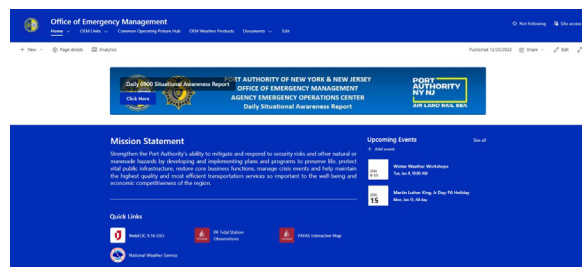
Office of Emergency Management

Home OEM Units Common Operating Picture Hub OEM Weather Products Documents Edit

☆ Not following Site access

+ New Page details Analytics

Published 12/20/2023 Share Edit

Daily 0900 Situational Awareness Report

Click Here

PORT AUTHORITY OF NEW YORK & NEW JERSEY
OFFICE OF EMERGENCY MANAGEMENT
AGENCY EMERGENCY OPERATIONS CENTER
Daily Situational Awareness Report

PORT AUTHORITY NY NJ
AIR LAND RAIL SEA

Mission Statement

Strengthen the Port Authority's ability to mitigate and respond to security risks and other natural or manmade hazards by developing and implementing plans and programs to preserve life, protect vital public infrastructure, restore core business functions, manage crisis events and help maintain the highest quality and most efficient transportation services so important to the well-being and economic competitiveness of the region.

Upcoming Events

See all

+ Add event

JAN 9
Winter Weather Workshops
Tue, Jan 9, 10:00 AM

JAN 15
Martin Luther King, Jr. Day: PA Holiday
Mon, Jan 15, All day

Quick Links

WebEOC 9.14 SSO

PA Tidal Station Observations

PAFAS Interactive Map

National Weather Service